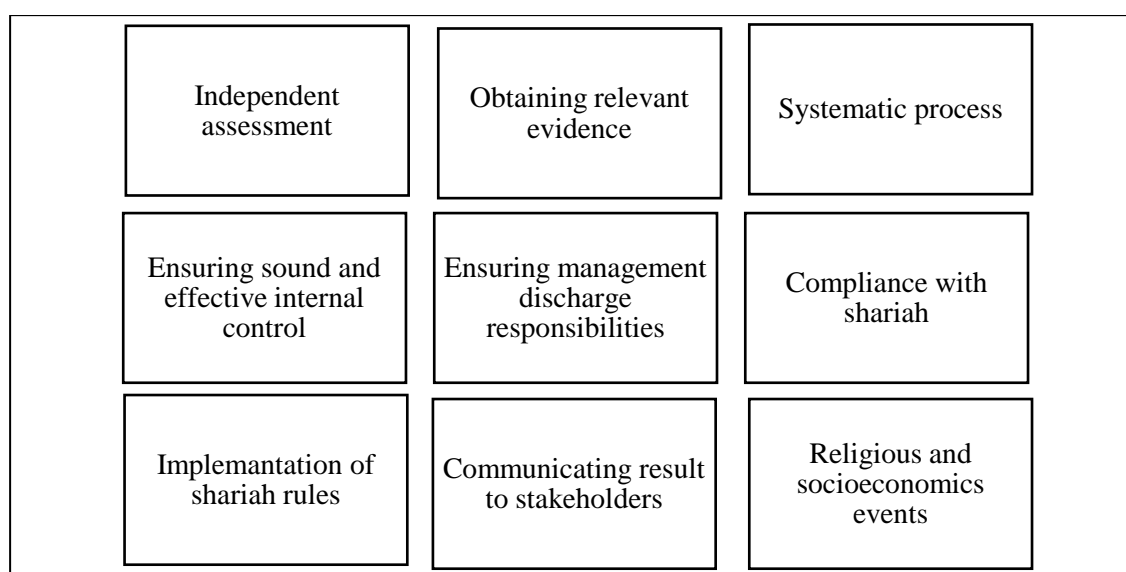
Independent assessment

Obtaining relevant evidence

Systematic process

Ensuring sound and effective internal control

Ensuring management discharge responsibilities

Compliance with shariah

Implemantation of shariah rules

Communicating result to stakeholders

Religious and socioeconomics events